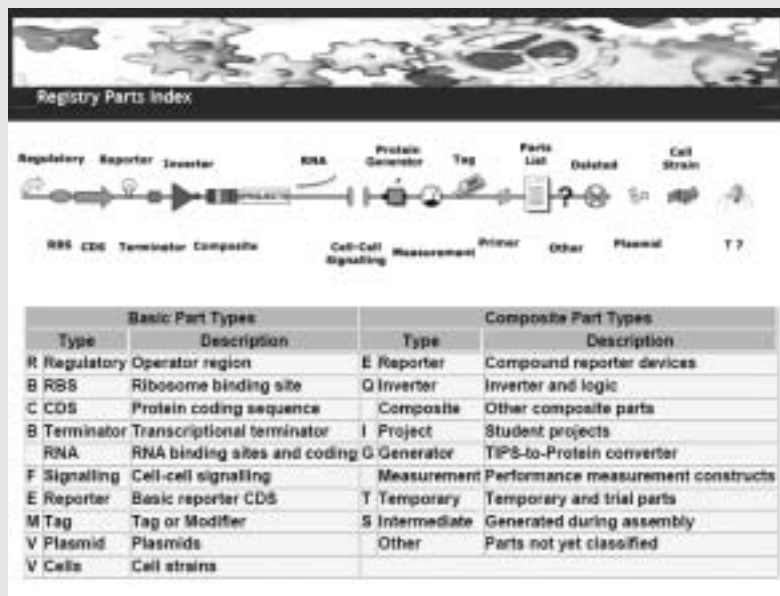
Registry Parts Index

Regulatory Reporter Inverter RNA Protein Generator Tag Parts List Deleted Cell Strain

RBS CDS Terminator Composite Cell-Cell Signalling Measurement Primer Other Plasmid T 7

| Basic Part Types | | Composite Part Types | |
|---|---|---|---|
| Type | Description | Type | Description |
| R Regulatory | Operator region | E Reporter | Compound reporter devices |
| B RBS | Ribosome binding site | Q Inverter | Inverter and logic |
| C CDS | Protein coding sequence | Composite | Other composite parts |
| B Terminator | Transcriptional terminator | I Project | Student projects |
| RNA | RNA binding sites and coding | G Generator | TIPS-to-Protein converter |
| F Signalling | Cell-cell signalling | Measurement | Performance measurement constructs |
| E Reporter | Basic reporter CDS | T Temporary | Temporary and trial parts |
| M Tag | Tag or Modifier | S Intermediate | Generated during assembly |
| V Plasmid | Plasmids | Other | Parts not yet classified |
| V Cells | Cell strains | | |